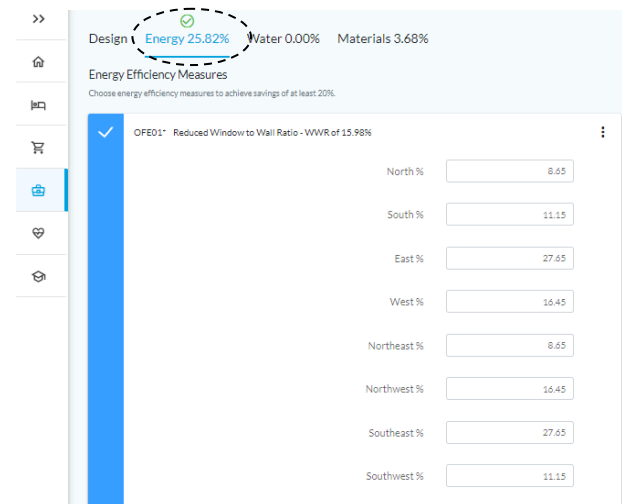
>>

Design Energy 25.82% Water 0.00% Materials 3.68%

Energy Efficiency Measures

Choose energy efficiency measures to achieve savings of at least 20%.

OFE01* Reduced Window to Wall Ratio - WWR of 15.98%

| | |
|---|---|
| North % | 8.65 |
| South % | 11.15 |
| East % | 27.65 |
| West % | 16.45 |
| Northeast % | 8.65 |
| Northwest % | 16.45 |
| Southeast % | 27.65 |
| Southwest % | 11.15 |